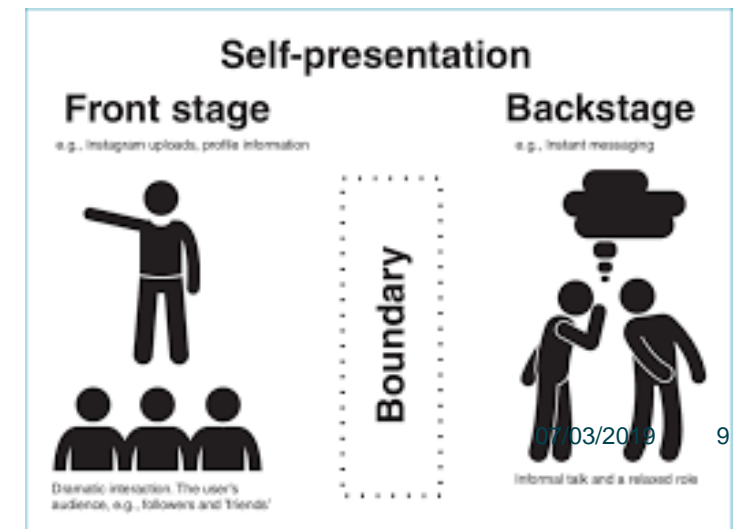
Self-presentation

Front stage

e.g., Instagram uploads, profile information

Boundary

Backstage

e.g., Instant messaging

Dramatic interaction. The user's audience, e.g., followers and 'friends'

07/03/2019

9

Informal talk and a relaxed role